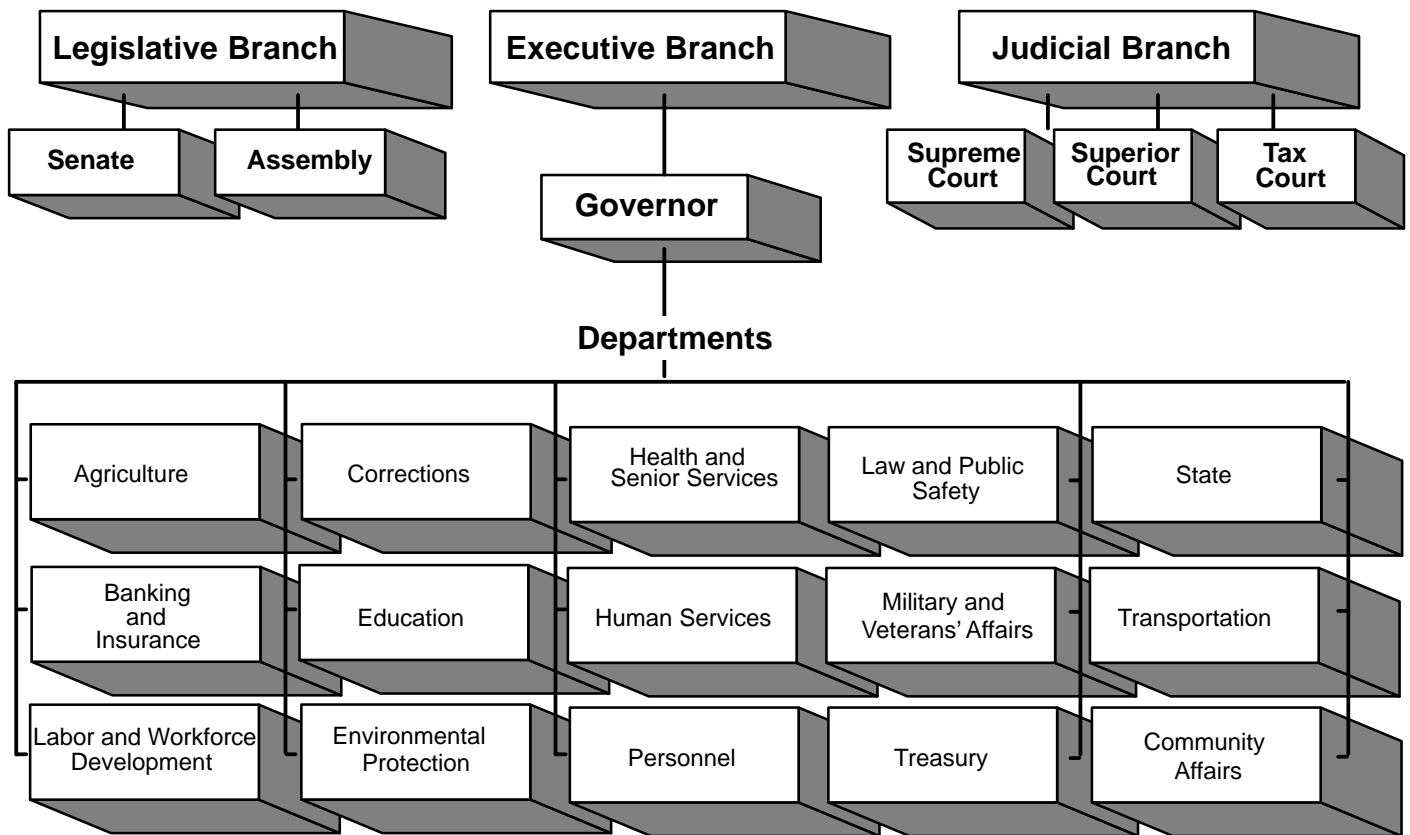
Legislative Branch

Senate

Assembly

Executive Branch

Governor

Judicial Branch

Supreme Court

Superior Court

Tax Court

Departments

Agriculture

Corrections

Health and Senior Services

Law and Public Safety

State

Banking and Insurance

Education

Human Services

Military and Veterans' Affairs

Transportation

Labor and Workforce Development

Environmental Protection

Personnel

Treasury

Community Affairs